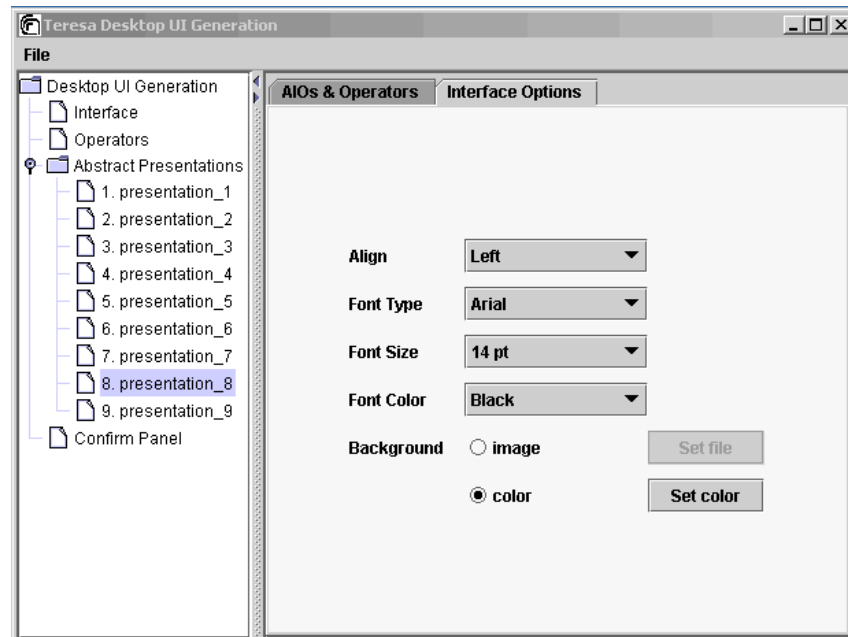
Teresa Desktop UI Generation

File

Desktop UI Generation
Interface
Operators
Abstract Presentations
1. presentation_1
2. presentation_2
3. presentation_3
4. presentation_4
5. presentation_5
6. presentation_6
7. presentation_7
8. presentation_8
9. presentation_9
Confirm Panel

AIOs & Operators
Interface Options

Align Left
Font Type Arial
Font Size 14 pt
Font Color Black
Background image Set file
color Set color